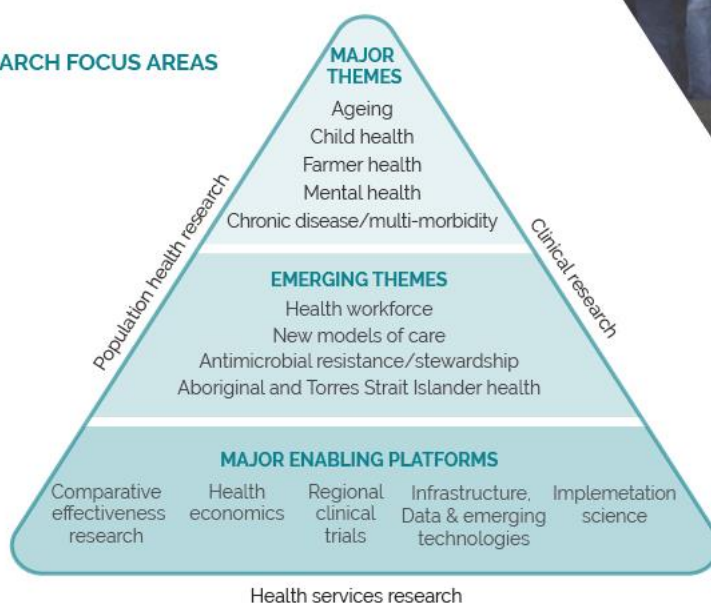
ARCH FOCUS AREAS

MAJOR THEMES
Ageing
Child health
Farmer health
Mental health
Chronic disease/multi-morbidity

Population health research

Clinical research

EMERGING THEMES
Health workforce
New models of care
Antimicrobial resistance/stewardship
Aboriginal and Torres Strait Islander health

MAJOR ENABLING PLATFORMS
Comparative effectiveness research
Health economics
Regional clinical trials
Infrastructure, Data & emerging technologies
Implemetation science

Health services research